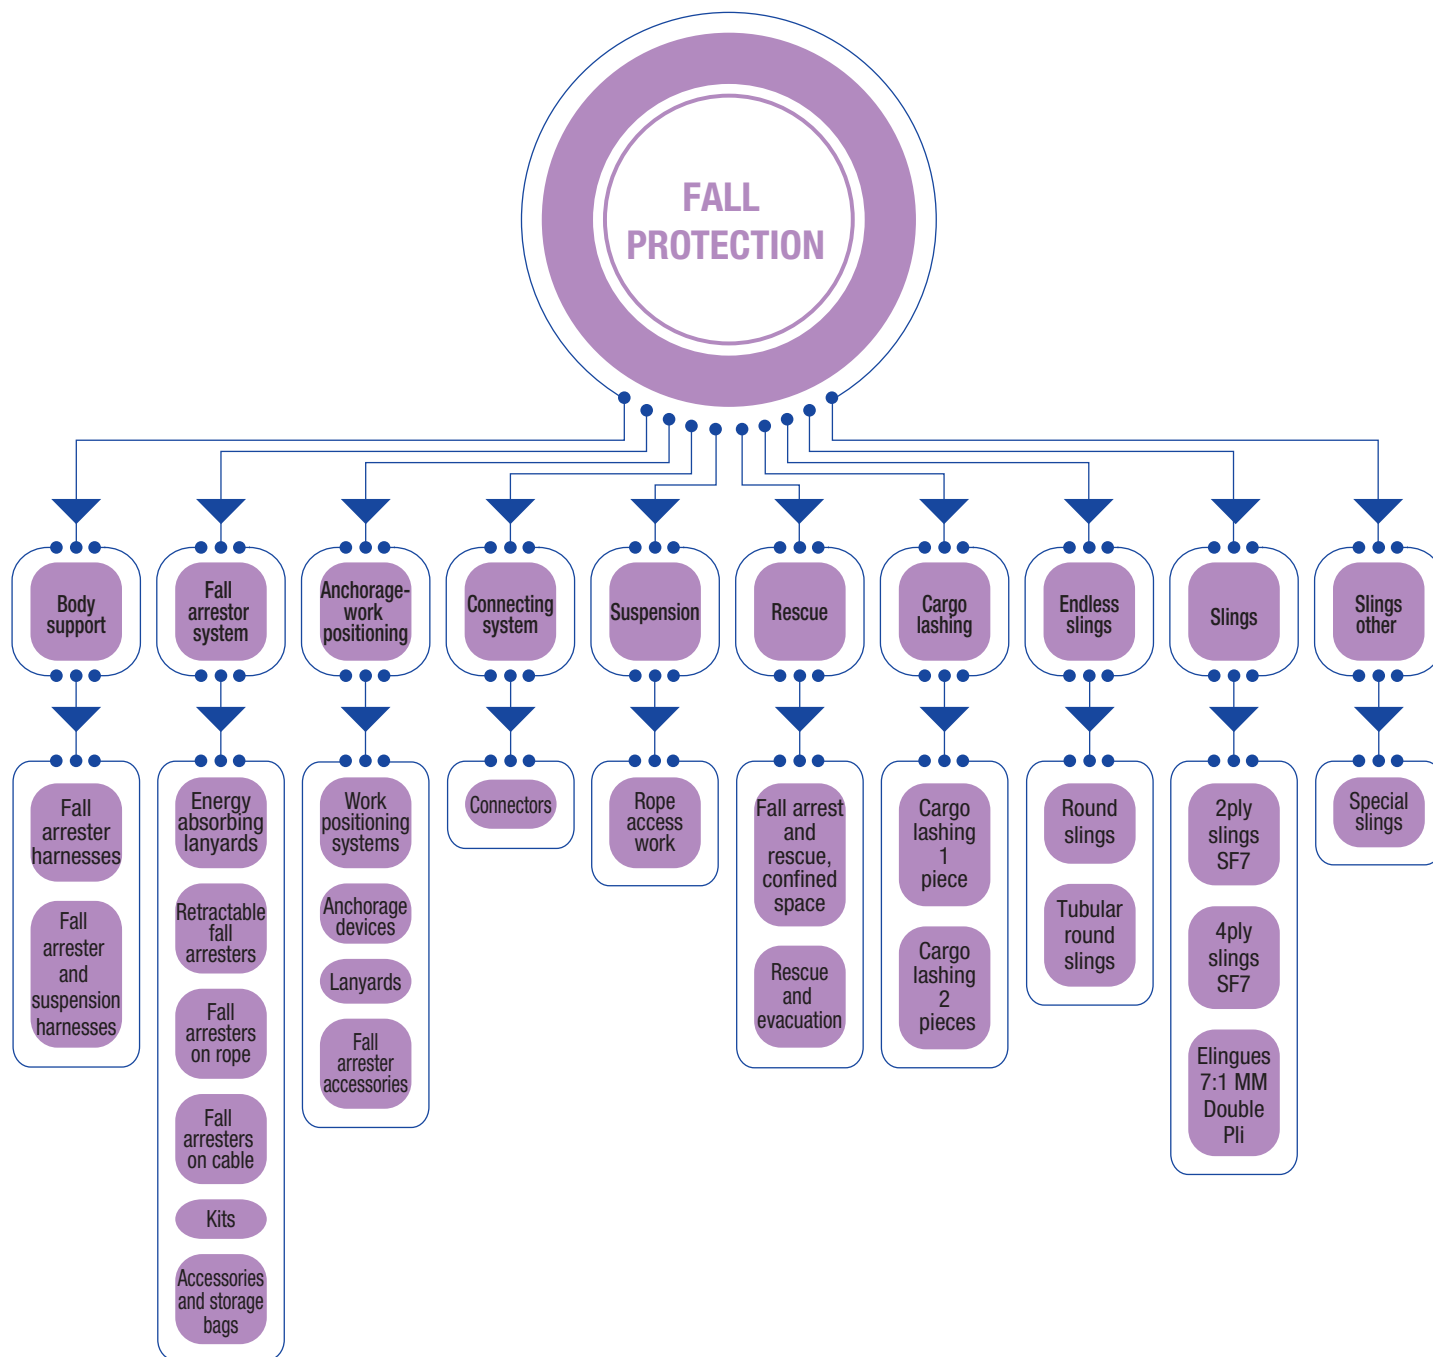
FALL PROTECTION

Body support

Fall arrester harnesses

Fall arrester and suspension harnesses

Fall arrestor system

Energy absorbing lanyards

Retractable fall arresters

Fall arresters on rope

Fall arresters on cable

Kits

Accessories and storage bags

Anchorage-work positioning

Work positioning systems

Anchorage devices

Lanyards

Fall arrester accessories

Connecting system

Connectors

Suspension

Rope access work

Rescue

Fall arrest and rescue, confined space

Rescue and evacuation

Cargo lashing

Cargo lashing 1 piece

Cargo lashing 2 pieces

Endless slings

Round slings

Tubular round slings

Slings

2ply slings SF7

4ply slings SF7

Elingues 7:1 MM Double Pli

Slings other

Special slings